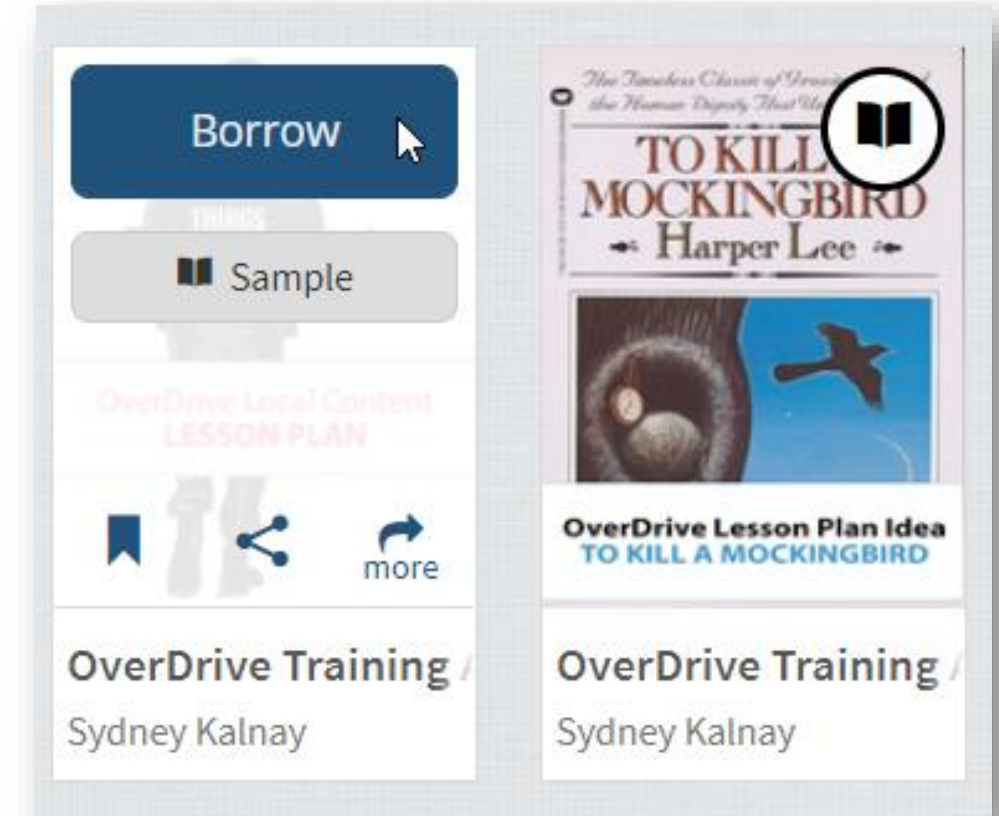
Borrow

Sample

THINGS

OverDrive Local Content
LESSON PLAN

more

OverDrive Training

Sydney Kalnay

The Timeless Classic of Grow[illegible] the Human Dignity That Un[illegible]

TO KILL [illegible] MOCKINGBIRD

Harper Lee

OverDrive Lesson Plan Idea
TO KILL A MOCKINGBIRD

OverDrive Training

Sydney Kalnay